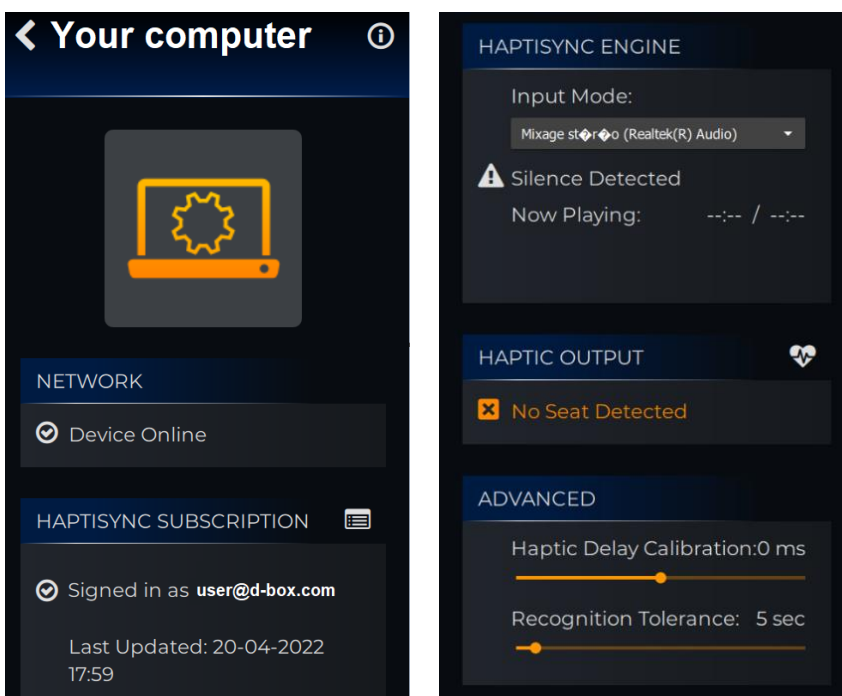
Your computer

NETWORK

Device Online

HAPTISYNC SUBSCRIPTION

Signed in as user@d-box.com

Last Updated: 20-04-2022 17:59

HAPTISYNC ENGINE

Input Mode:

Mixage st�r�o (Realtek(R) Audio)

Silence Detected

Now Playing: --:-- / --:--

HAPTIC OUTPUT

No Seat Detected

ADVANCED

Haptic Delay Calibration:0 ms

Recognition Tolerance: 5 sec